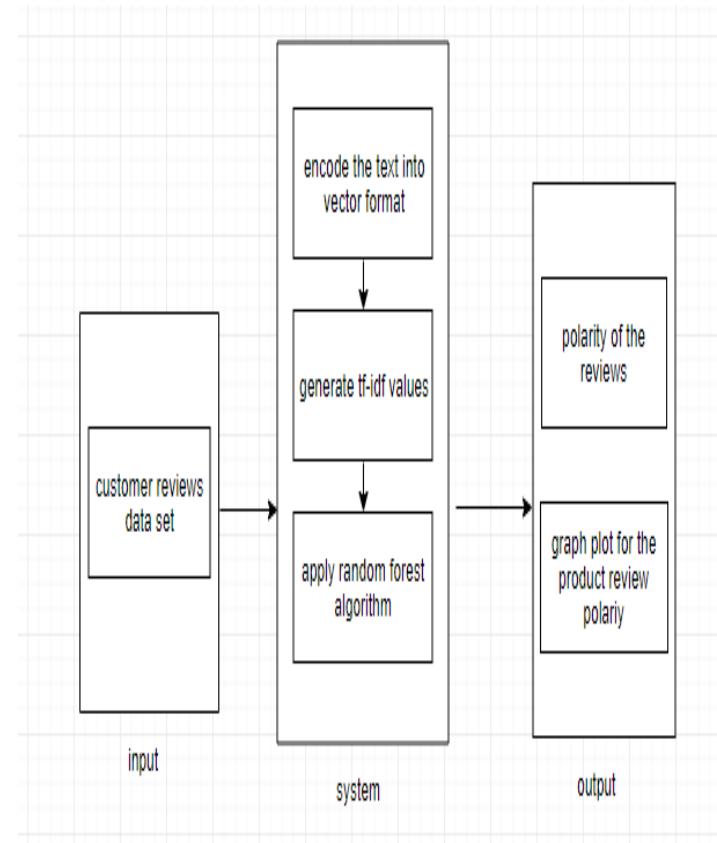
customer reviews data set

input

encode the text into vector format

generate tf-idf values

apply random forest algorithm

system

polarity of the reviews

graph plot for the product review polariy

output